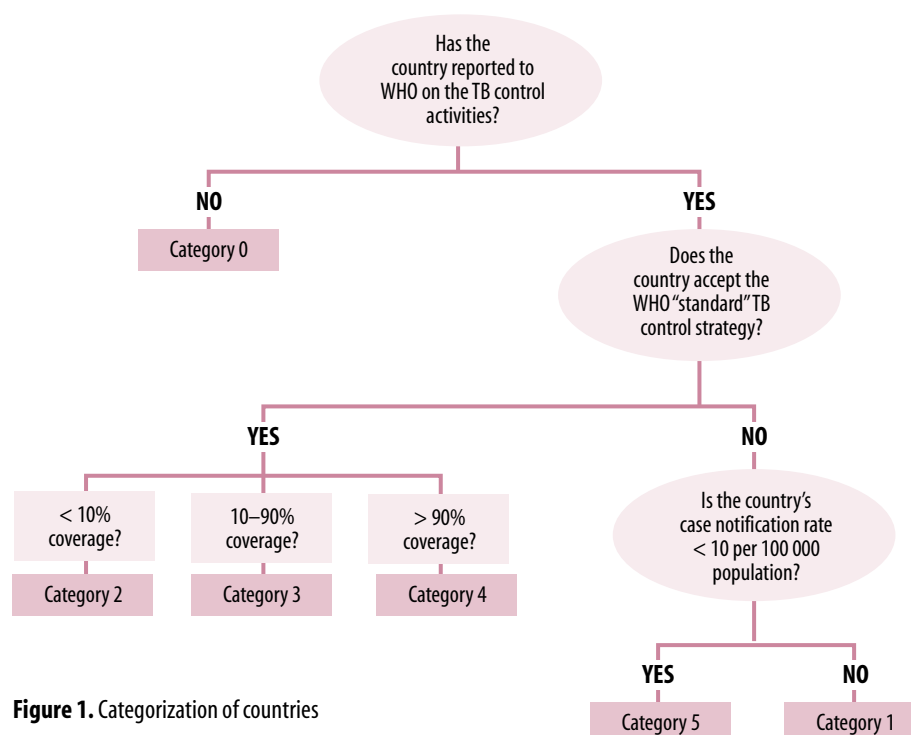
Has the country reported to WHO on the TB control activities?

NO

Category 0

YES

Does the country accept the WHO "standard" TB control strategy?

YES

< 10% coverage?

Category 2

10–90% coverage?

Category 3

> 90% coverage?

Category 4

NO

Is the country's case notification rate < 10 per 100 000 population?

YES

Category 5

NO

Category 1

**Figure 1.** Categorization of countries